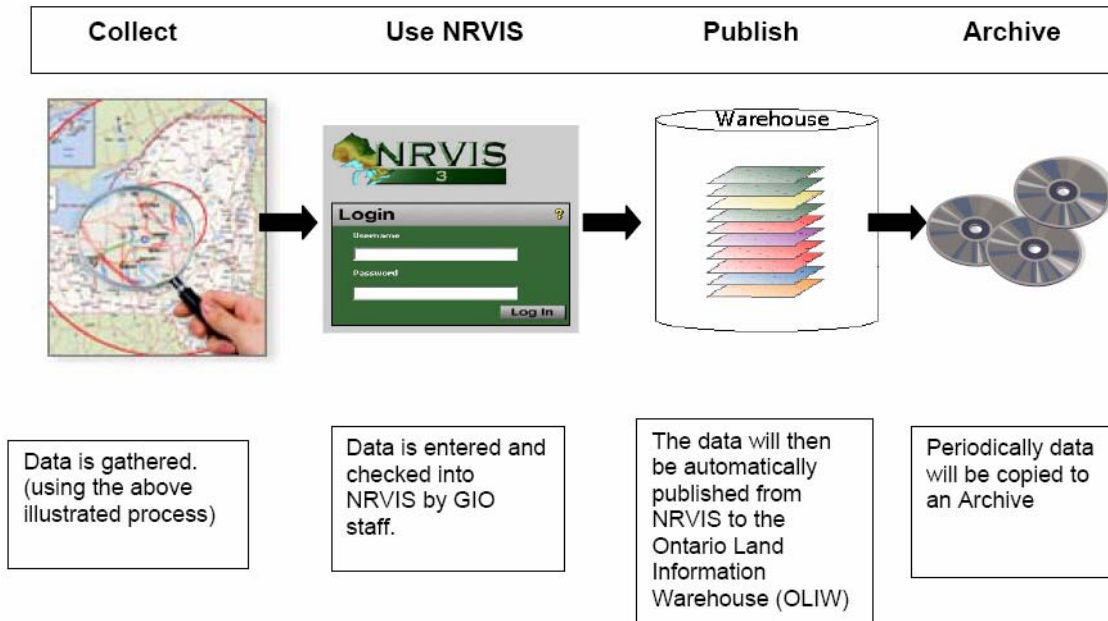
Collect

Use NRVIS

Publish

Archive

NRVIS
3

Login
?
Username
Password
Log In

Warehouse

Data is gathered. (using the above illustrated process)

Data is entered and checked into NRVIS by GIO staff.

The data will then be automatically published from NRVIS to the Ontario Land Information Warehouse (OLIW)

Periodically data will be copied to an Archive